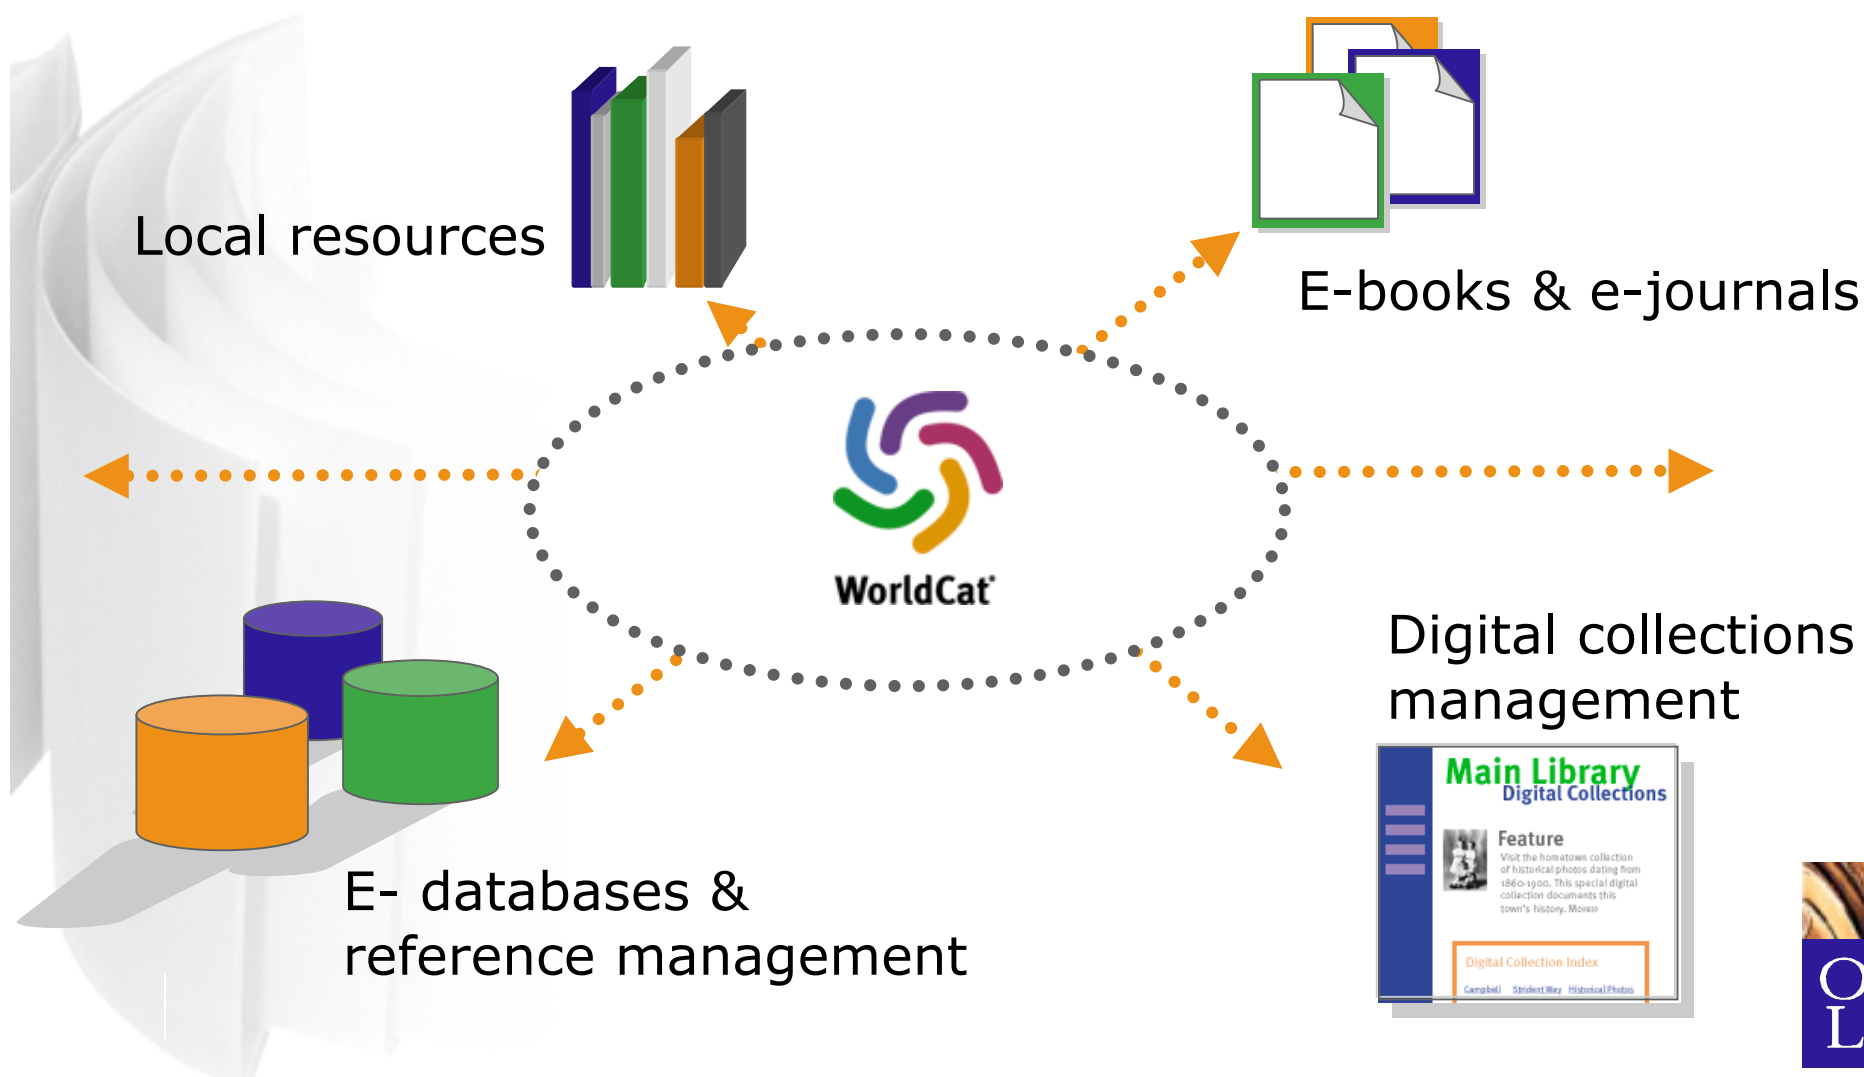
Local resources

E-books & e-journals

WorldCat

Digital collections management

Main Library
Digital Collections

Feature

Visit the hometown collection of historical photos dating from 1860-1900. This special digital collection documents this town's history. More»

Digital Collection Index

Campbell Student Way Historical Photos

E- databases & reference management

O
L